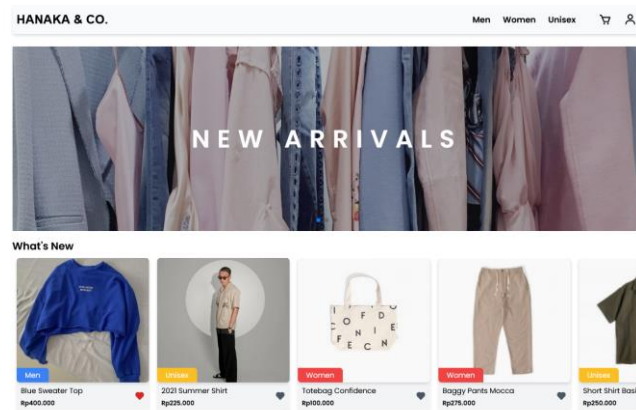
HANAKA & CO.

Men Women Unisex

NEW ARRIVALS

What's New

Men
Blue Sweater Top
Rp400.000

Unisex
2021 Summer Shirt
Rp225.000

Women
Totebag Confidence
Rp100.000

Women
Baggy Pants Mocca
Rp275.000

Unisex
Short Shirt Basi
Rp250.000